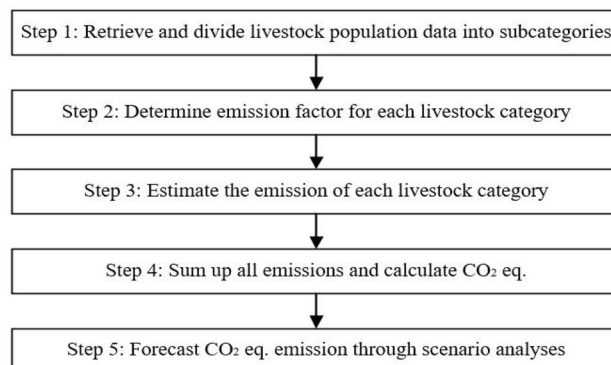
Step 1: Retrieve and divide livestock population data into subcategories

Step 2: Determine emission factor for each livestock category

Step 3: Estimate the emission of each livestock category

Step 4: Sum up all emissions and calculate $CO_2$ eq.

Step 5: Forecast $CO_2$ eq. emission through scenario analyses